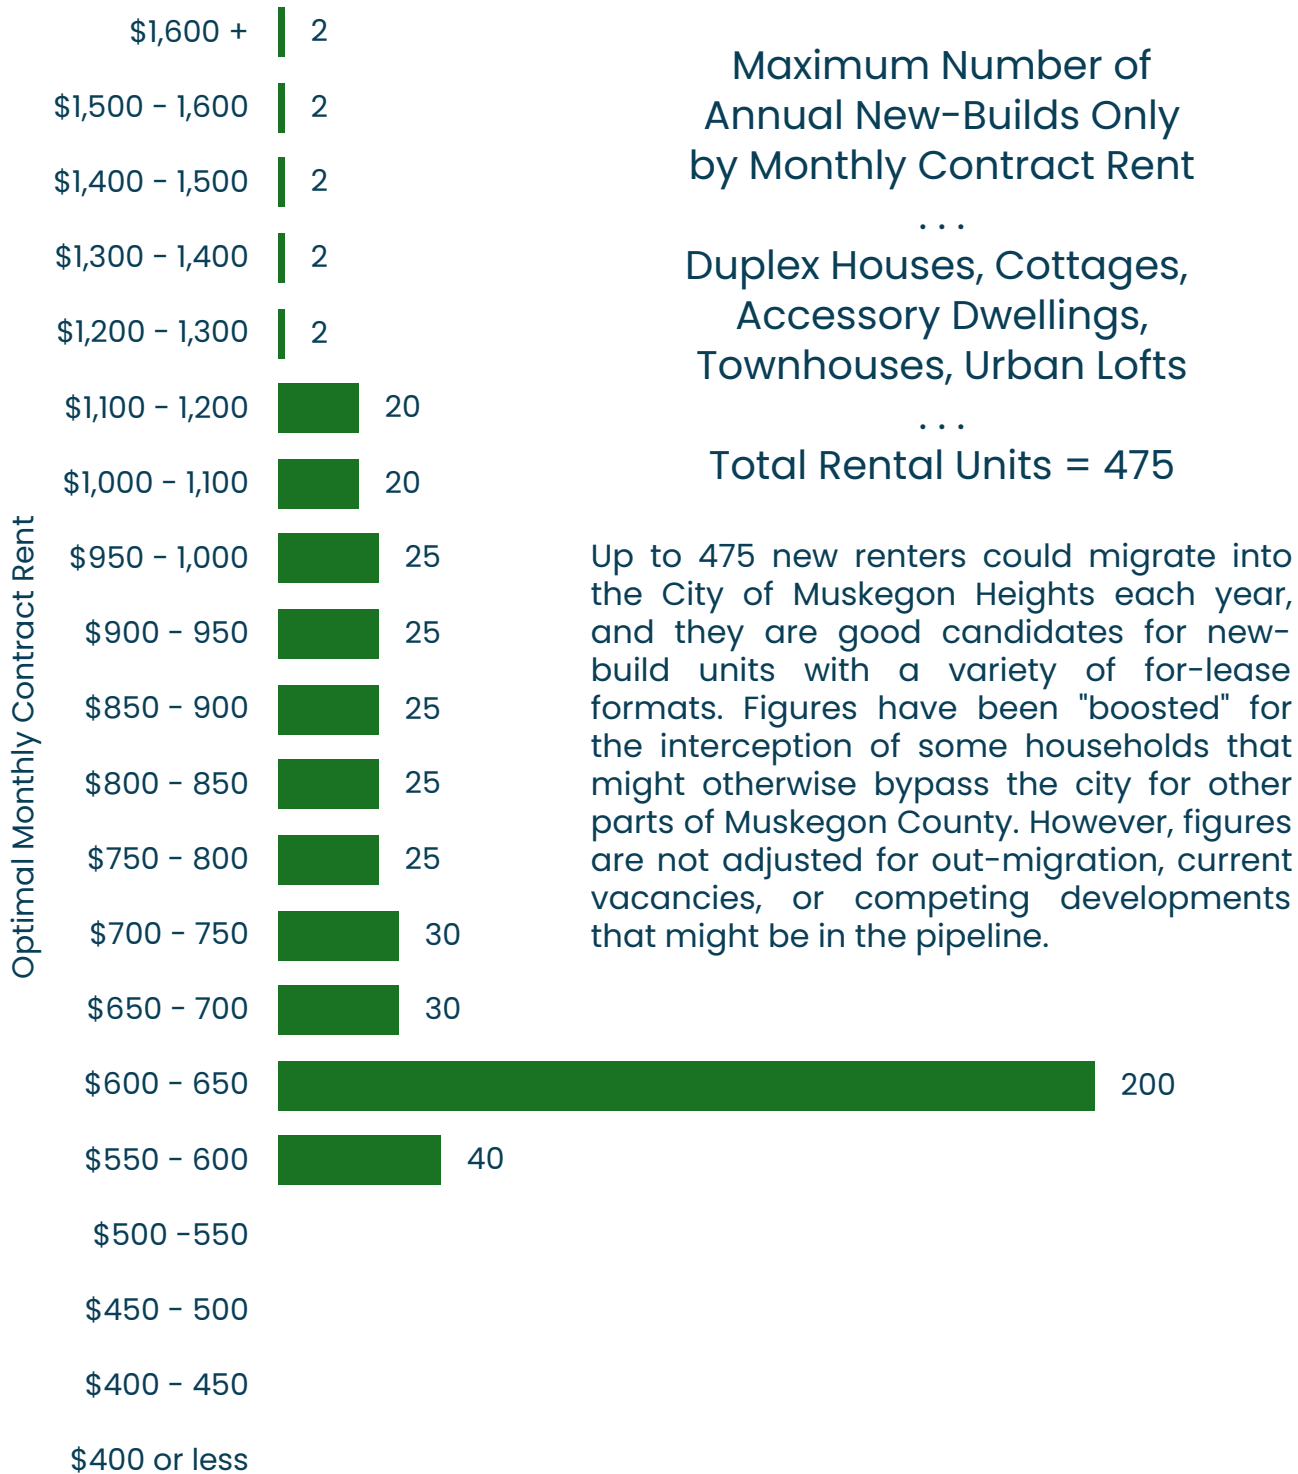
Maximum Number of Annual New-Builds Only by Monthly Contract Rent
. . .
Duplex Houses, Cottages, Accessory Dwellings, Townhouses, Urban Lofts
. . .
Total Rental Units = 475

Up to 475 new renters could migrate into the City of Muskegon Heights each year, and they are good candidates for new-build units with a variety of for-lease formats. Figures have been "boosted" for the interception of some households that might otherwise bypass the city for other parts of Muskegon County. However, figures are not adjusted for out-migration, current vacancies, or competing developments that might be in the pipeline.

Optimal Monthly Contract Rent

| Optimal Monthly Contract Rent | Units |
|---|---|
| $1,600 + | 2 |
| $1,500 - 1,600 | 2 |
| $1,400 - 1,500 | 2 |
| $1,300 - 1,400 | 2 |
| $1,200 - 1,300 | 2 |
| $1,100 - 1,200 | 20 |
| $1,000 - 1,100 | 20 |
| $950 - 1,000 | 25 |
| $900 - 950 | 25 |
| $850 - 900 | 25 |
| $800 - 850 | 25 |
| $750 - 800 | 25 |
| $700 - 750 | 30 |
| $650 - 700 | 30 |
| $600 - 650 | 200 |
| $550 - 600 | 40 |
| $500 -550 | |
| $450 - 500 | |
| $400 - 450 | |
| $400 or less | |